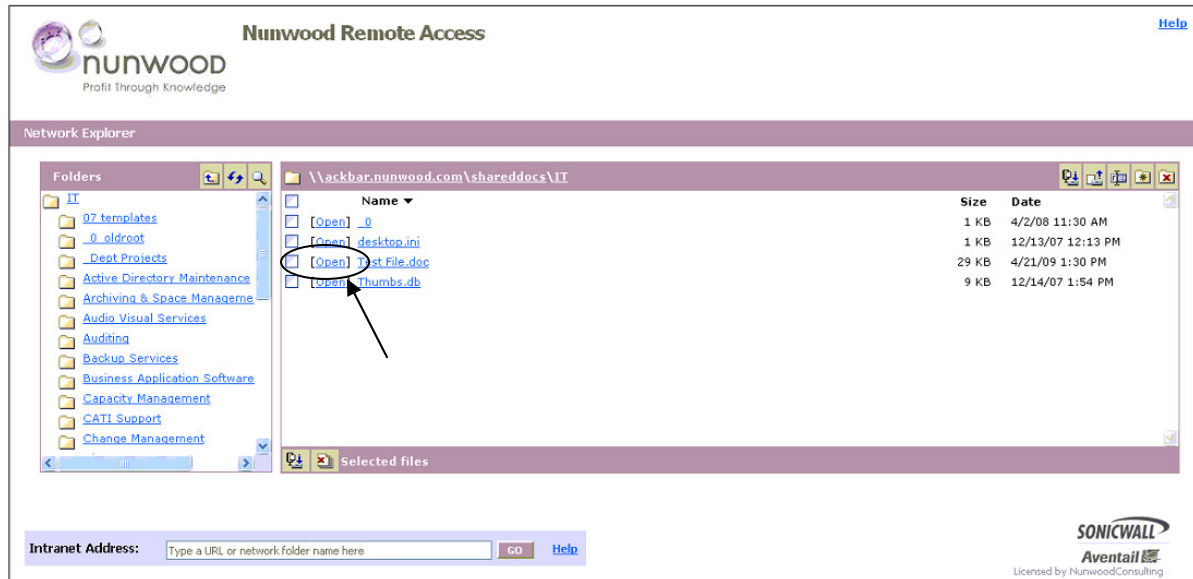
nunwood
Profit Through Knowledge

Nunwood Remote Access

Help

Network Explorer

Folders

IT
07 templates
_0_oldroot
_Dept Projects
Active Directory Maintenance
Archiving & Space Manageme
Audio Visual Services
Auditing
Backup Services
Business Application Software
Capacity Management
CATI Support
Change Management

\\ackbar.nunwood.com\shareddocs\IT

| | Name ▾ | Size | Date |
|---|---|---|---|
| | [Open] _0 | 1 KB | 4/2/08 11:30 AM |
| | [Open] desktop.ini | 1 KB | 12/13/07 12:13 PM |
| | [Open] Test File.doc | 29 KB | 4/21/09 1:30 PM |
| | [Open] Thumbs.db | 9 KB | 12/14/07 1:54 PM |

Selected files

Intranet Address: Type a URL or network folder name here GO Help

SONICWALL
Aventail
Licensed by NunwoodConsulting